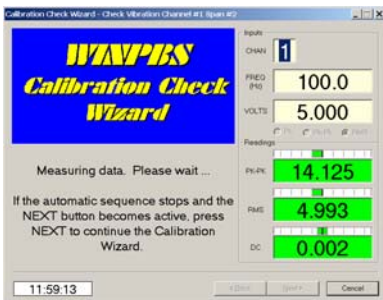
Calibration Check Wizard - Check Vibration Channel #1 Span #2

WINPBS
Calibration Check
Wizard

Inputs
CHAN 1
FREQ (Hz) 100.0
VOLTS 5.000
PK PK-PK RMS

Readings
PK-PK 14.125
RMS 4.993
DC 0.002

Measuring data. Please wait ...

If the automatic sequence stops and the NEXT button becomes active, press NEXT to continue the Calibration Wizard.

11:59:13

< Back Next > Cancel